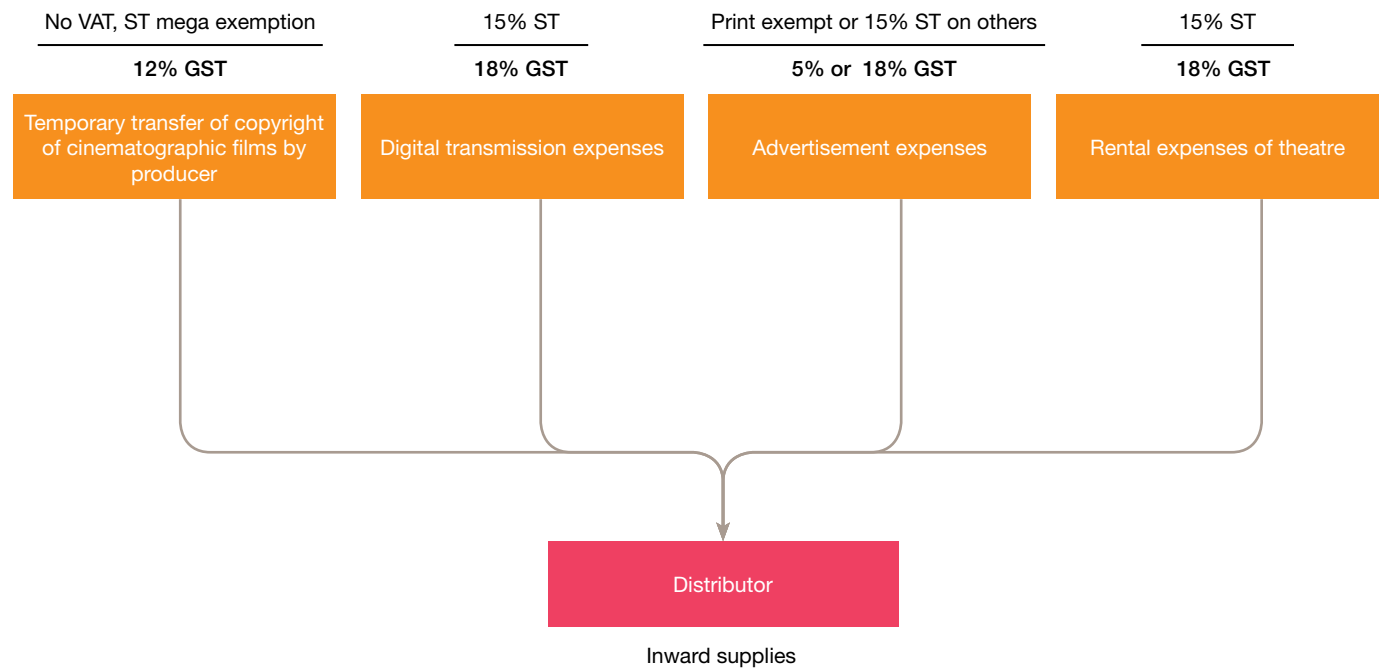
No VAT, ST mega exemption

12% GST

Temporary transfer of copyright of cinematographic films by producer

15% ST

18% GST

Digital transmission expenses

Print exempt or 15% ST on others

5% or 18% GST

Advertisement expenses

15% ST

18% GST

Rental expenses of theatre

Distributor

Inward supplies